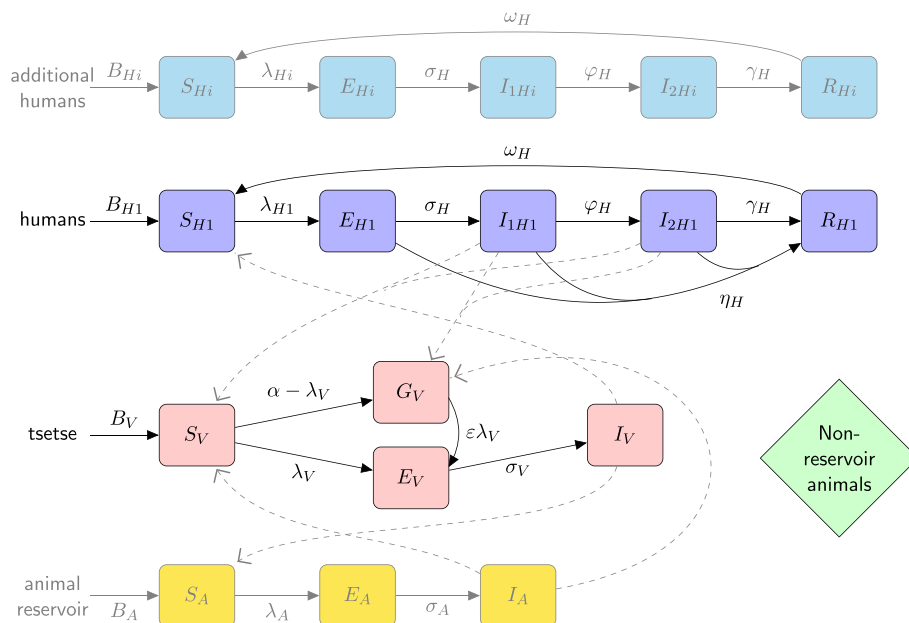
$\omega_H$

additional humans $B_{Hi}$ $S_{Hi}$ $\lambda_{Hi}$ $E_{Hi}$ $\sigma_H$ $I_{1Hi}$ $\varphi_H$ $I_{2Hi}$ $\gamma_H$ $R_{Hi}$

$\omega_H$

humans $B_{H1}$ $S_{H1}$ $\lambda_{H1}$ $E_{H1}$ $\sigma_H$ $I_{1H1}$ $\varphi_H$ $I_{2H1}$ $\gamma_H$ $R_{H1}$

$\eta_H$

$G_V$

$\alpha - \lambda_V$

tsetse $B_V$ $S_V$ $\varepsilon\lambda_V$ $I_V$

$\lambda_V$ $E_V$ $\sigma_V$

Non-reservoir animals

animal reservoir $B_A$ $S_A$ $\lambda_A$ $E_A$ $\sigma_A$ $I_A$